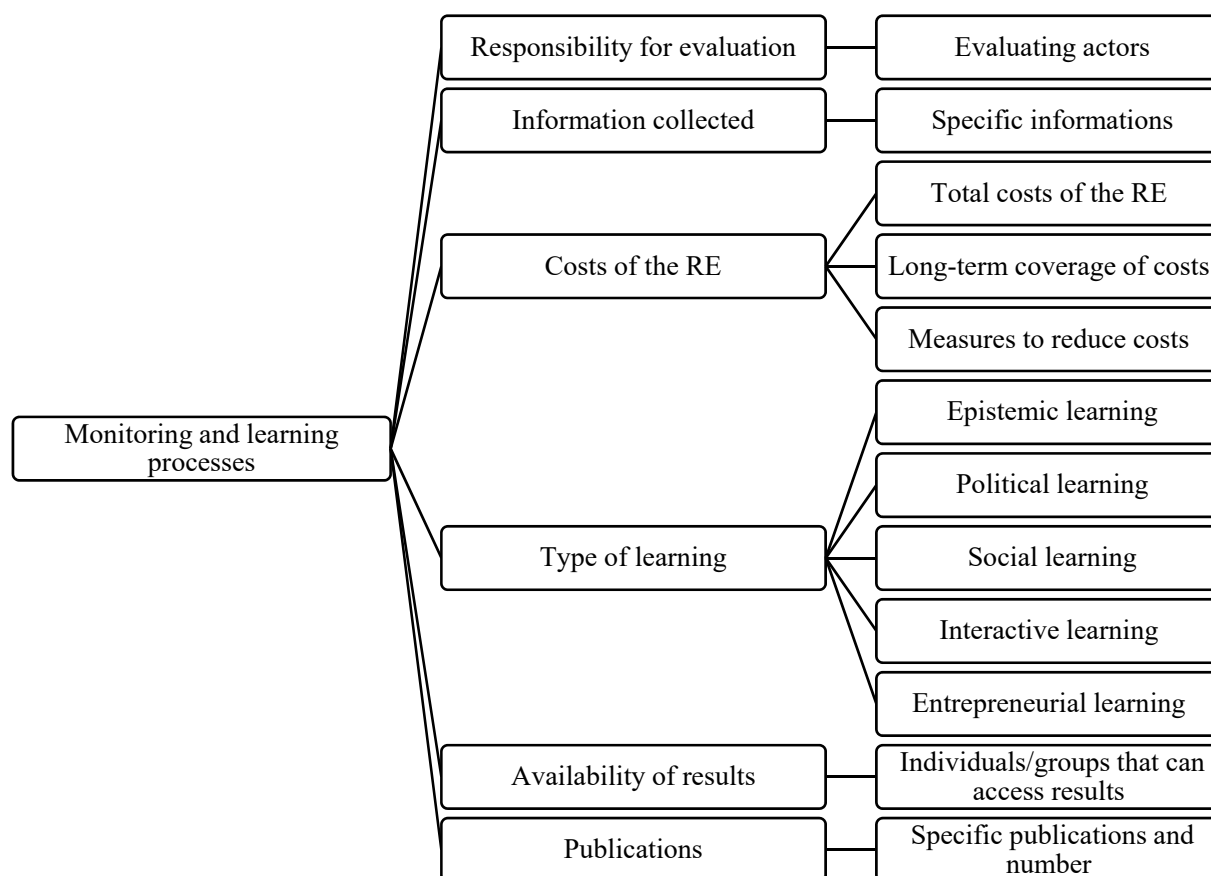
Monitoring and learning processes

Responsibility for evaluation

Evaluating actors

Information collected

Specific informations

Costs of the RE

Total costs of the RE

Long-term coverage of costs

Measures to reduce costs

Type of learning

Epistemic learning

Political learning

Social learning

Interactive learning

Entrepreneurial learning

Availability of results

Individuals/groups that can access results

Publications

Specific publications and number